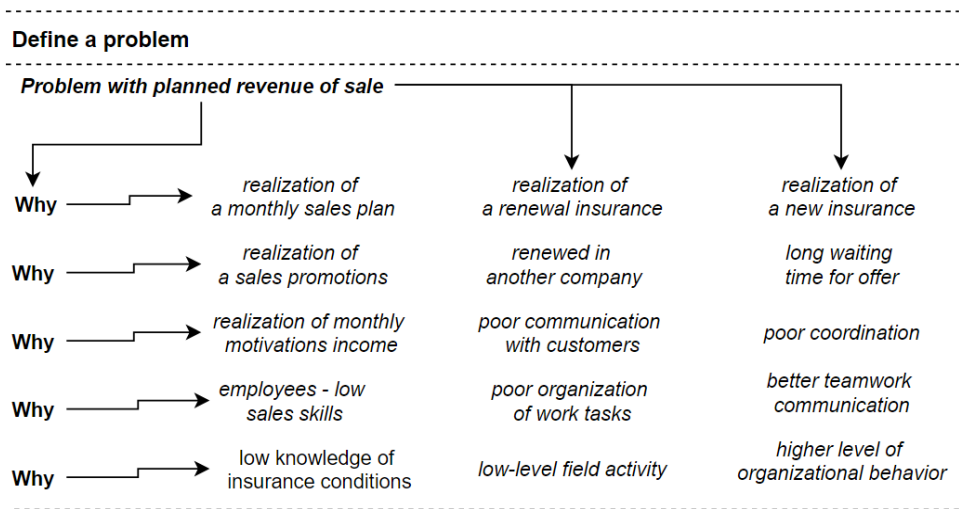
Define a problem

Problem with planned revenue of sale

Why

realization of a monthly sales plan

realization of a renewal insurance

realization of a new insurance

Why

realization of a sales promotions

renewed in another company

long waiting time for offer

Why

realization of monthly motivations income

poor communication with customers

poor coordination

Why

employees - low sales skills

poor organization of work tasks

better teamwork communication

Why

low knowledge of insurance conditions

low-level field activity

higher level of organizational behavior